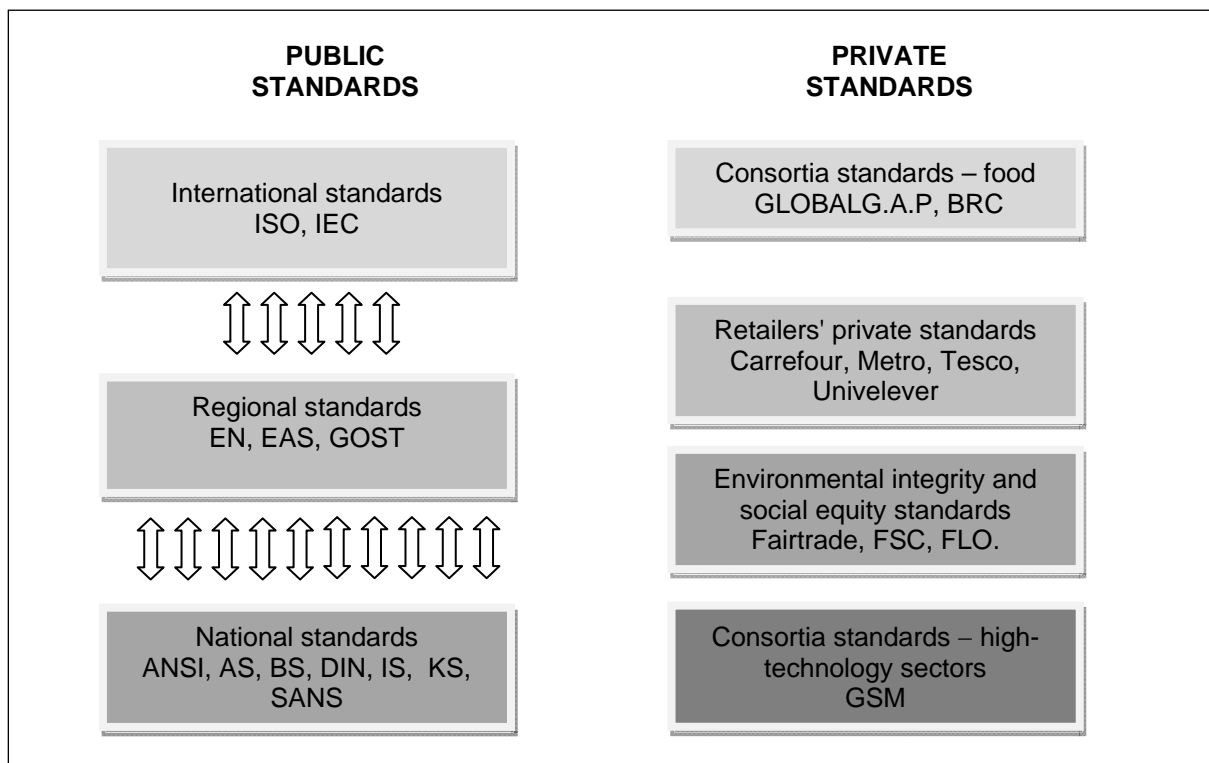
PUBLIC STANDARDS

International standards
ISO, IEC

Regional standards
EN, EAS, GOST

National standards
ANSI, AS, BS, DIN, IS, KS, SANS

PRIVATE STANDARDS

Consortia standards – food
GLOBALG.A.P, BRC

Retailers' private standards
Carrefour, Metro, Tesco, Univelever

Environmental integrity and social equity standards
Fairtrade, FSC, FLO.

Consortia standards – high-technology sectors
GSM